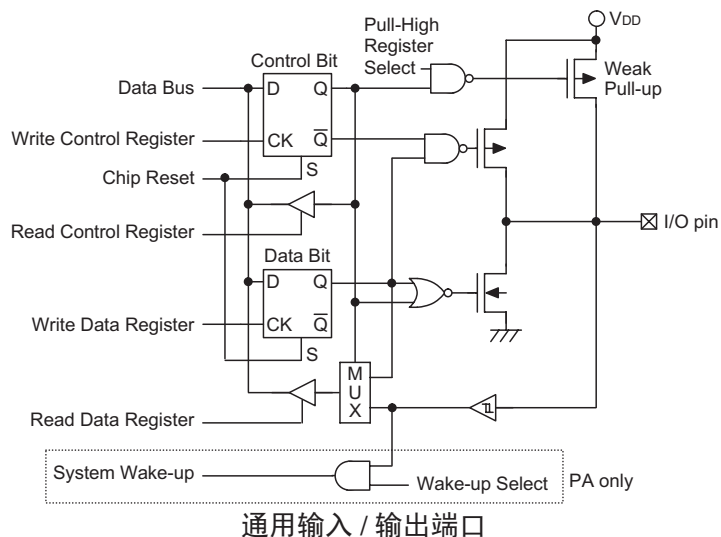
Pull-High Register Select

$V_{DD}$

Control Bit

Data Bus

D

Q

Weak Pull-up

Write Control Register

CK

$\overline{Q}$

Chip Reset

S

Read Control Register

I/O pin

Data Bit

D

Q

Write Data Register

CK

$\overline{Q}$

S

M U X

Read Data Register

System Wake-up

Wake-up Select

PA only

通用输入 / 输出端口